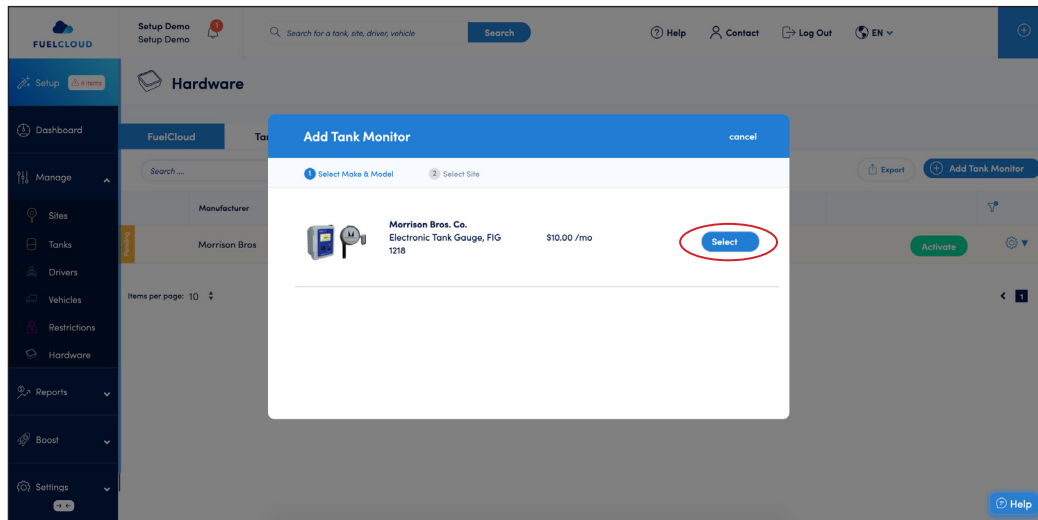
FUELCLOUD

Setup Demo
Setup Demo

1

Search for a tank, site, driver, vehicle

Search

Help

Contact

Log Out

EN

Setup 4 items

Dashboard

Manage

Sites

Tanks

Drivers

Vehicles

Restrictions

Hardware

Reports

Boost

Settings

Hardware

FuelCloud

Ta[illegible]

Search ...

Export

Add Tank Monitor

Manufacturer

Pending

Morrison Bros

Activate

Items per page: 10

1

Add Tank Monitor

cancel

1 Select Make & Model

2 Select Site

Morrison Bros. Co.
Electronic Tank Gauge, FIG 1218

$10.00 /mo

Select

Help